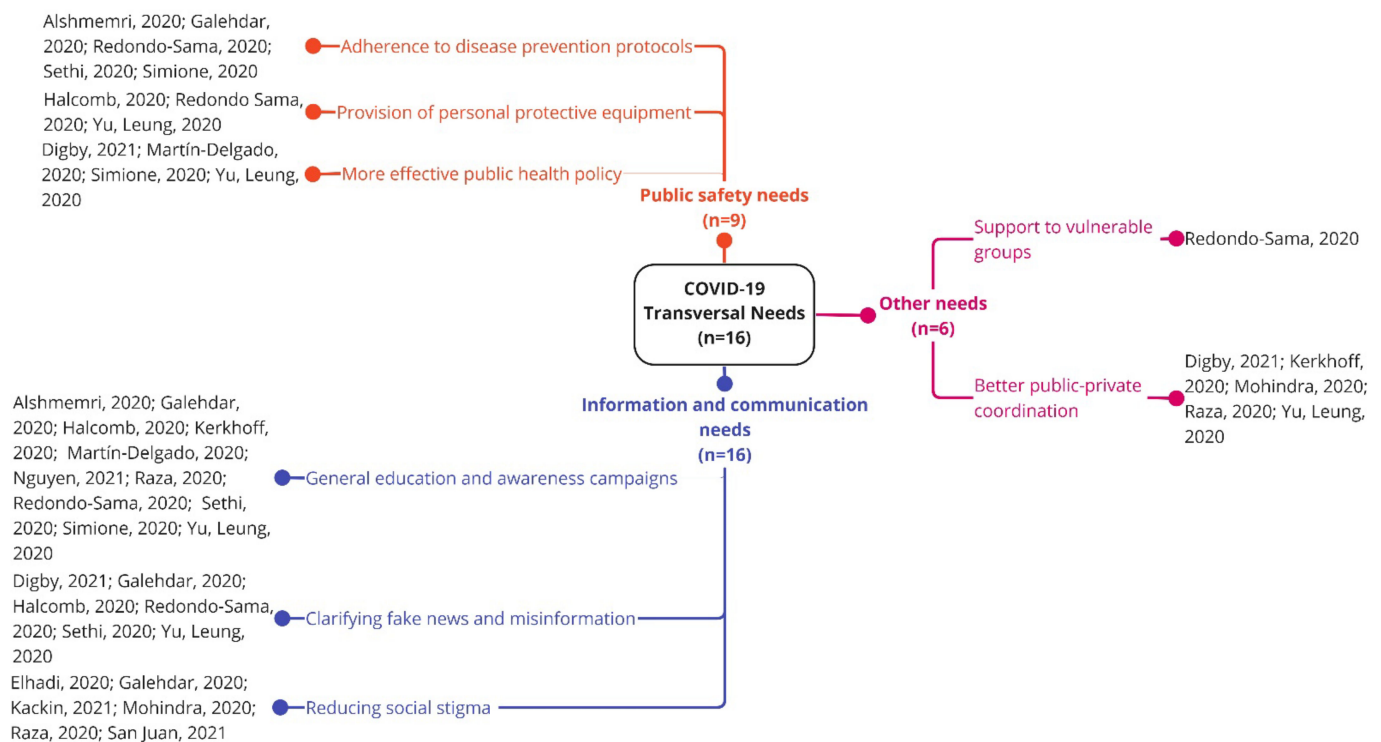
Alshmemri, 2020; Galehdar, 2020; Redondo-Sama, 2020; Sethi, 2020; Simione, 2020

Adherence to disease prevention protocols

Halcomb, 2020; Redondo Sama, 2020; Yu, Leung, 2020

Provision of personal protective equipment

Digby, 2021; Martín-Delgado, 2020; Simione, 2020; Yu, Leung, 2020

More effective public health policy

Public safety needs (n=9)

COVID-19 Transversal Needs (n=16)

Other needs (n=6)

Support to vulnerable groups

Redondo-Sama, 2020

Better public-private coordination

Digby, 2021; Kerkhoff, 2020; Mohindra, 2020; Raza, 2020; Yu, Leung, 2020

Information and communication needs (n=16)

Alshmemri, 2020; Galehdar, 2020; Halcomb, 2020; Kerkhoff, 2020; Martín-Delgado, 2020; Nguyen, 2021; Raza, 2020; Redondo-Sama, 2020; Sethi, 2020; Simione, 2020; Yu, Leung, 2020

General education and awareness campaigns

Digby, 2021; Galehdar, 2020; Halcomb, 2020; Redondo-Sama, 2020; Sethi, 2020; Yu, Leung, 2020

Clarifying fake news and misinformation

Elhadi, 2020; Galehdar, 2020; Kackin, 2021; Mohindra, 2020; Raza, 2020; San Juan, 2021

Reducing social stigma